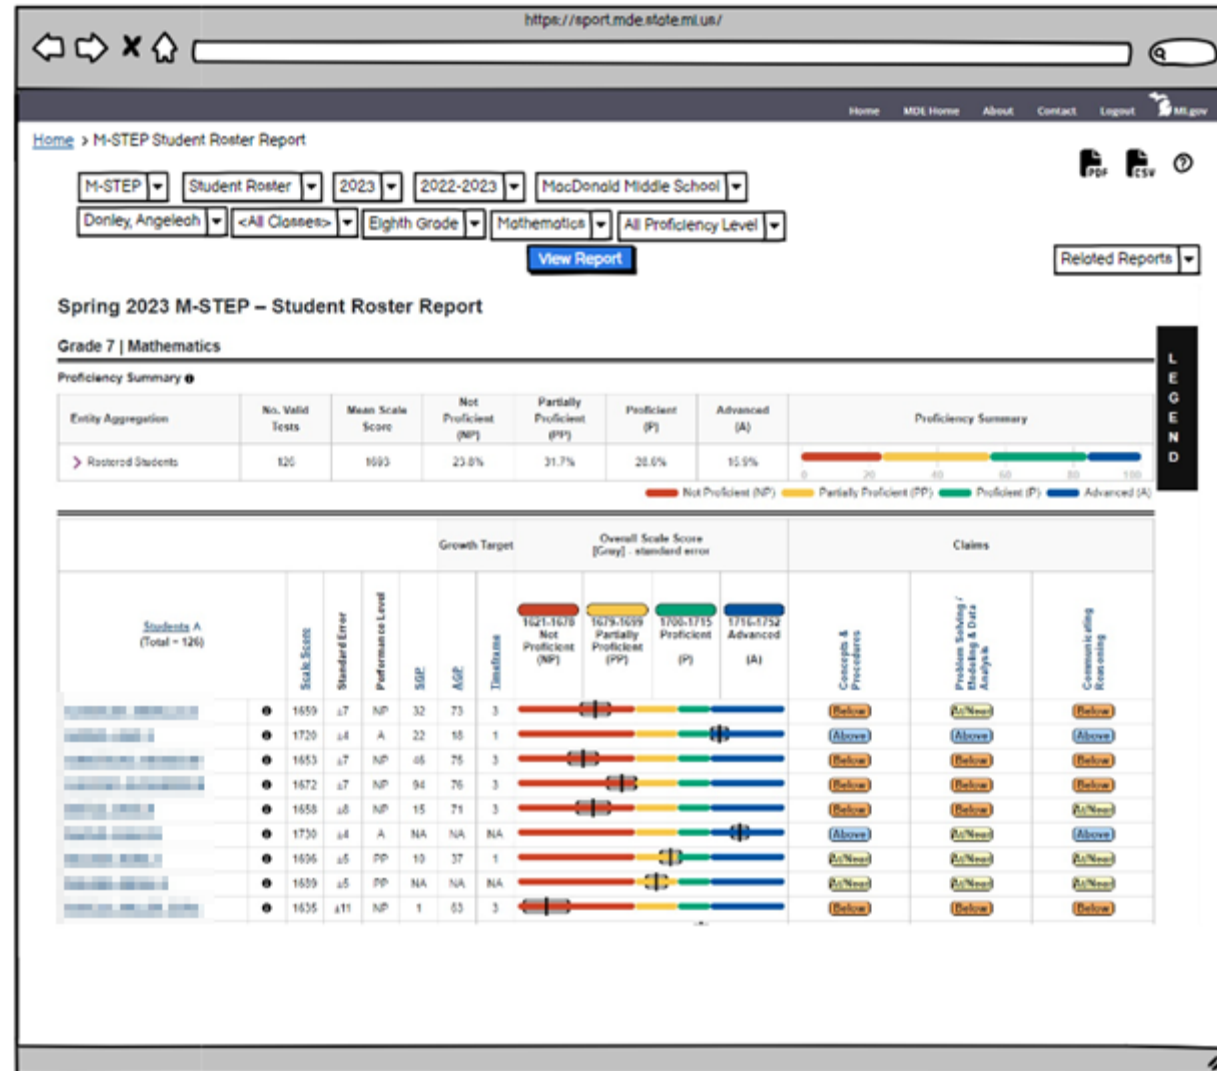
https://sport.mde.state.mi.us/

Home MDE Home About Contact Logout MI.gov

Home > M-STEP Student Roster Report

PDF CSV ?

M-STEP Student Roster 2023 2022-2023 MacDonald Middle School
Donley, Angeleah <All Classes> Eighth Grade Mathematics All Proficiency Level

View Report

Related Reports

Spring 2023 M-STEP – Student Roster Report

Grade 7 | Mathematics

LEGEND

Proficiency Summary

| Entity Aggregation | No. Valid Tests | Mean Scale Score | Not Proficient (NP) | Partially Proficient (PP) | Proficient (P) | Advanced (A) | Proficiency Summary |
|---|---|---|---|---|---|---|---|
| > Rostered Students | 126 | 1693 | 23.8% | 31.7% | 28.6% | 15.9% | 0 20 40 60 80 100 |

Not Proficient (NP) Partially Proficient (PP) Proficient (P) Advanced (A)

| Students (Total = 126) | | Scale Score | Standard Error | Performance Level | SGP | AGP | Timeframe | Overall Scale Score [Gray] - standard error: 1621-1678 Not Proficient (NP) / 1679-1699 Partially Proficient (PP) / 1700-1715 Proficient (P) / 1716-1752 Advanced (A) | Concepts & Procedures | Problem Solving / Modeling & Data Analysis | Communicating Reasoning |
|---|---|---|---|---|---|---|---|---|---|---|---|
| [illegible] | | 1659 | ±7 | NP | 32 | 73 | 3 | | Below | At/Near | Below |
| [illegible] | | 1720 | ±4 | A | 22 | 18 | 1 | | Above | Above | Above |
| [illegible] | | 1653 | ±7 | NP | 46 | 75 | 3 | | Below | Below | Below |
| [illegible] | | 1672 | ±7 | NP | 94 | 76 | 3 | | Below | Below | Below |
| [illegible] | | 1658 | ±8 | NP | 15 | 71 | 3 | | Below | Below | At/Near |
| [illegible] | | 1730 | ±4 | A | NA | NA | NA | | Above | At/Near | Above |
| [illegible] | | 1696 | ±5 | PP | 10 | 37 | 1 | | At/Near | At/Near | At/Near |
| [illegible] | | 1689 | ±5 | PP | NA | NA | NA | | At/Near | At/Near | At/Near |
| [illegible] | | 1635 | ±11 | NP | 1 | 63 | 3 | | Below | Below | Below |

Growth Target

Claims